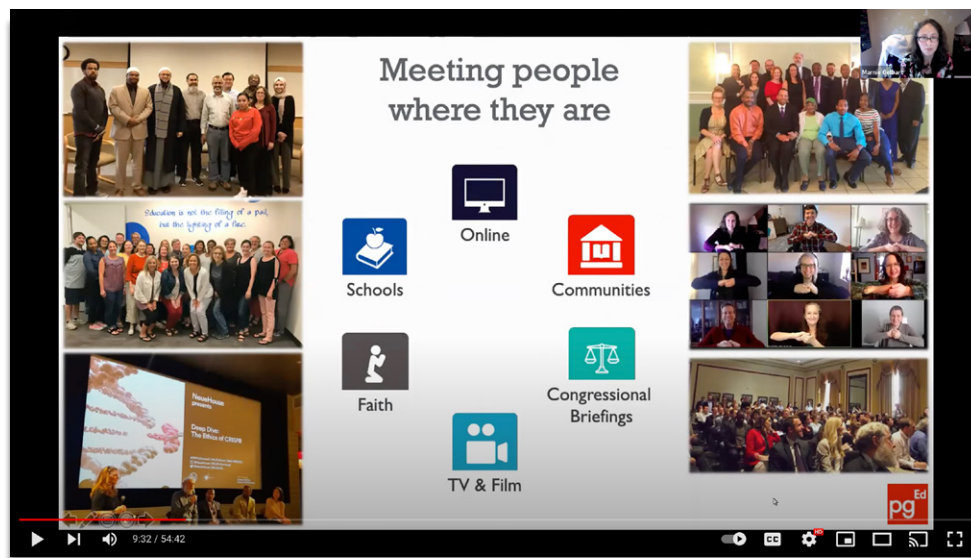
Meeting people where they are

Online

Schools

Communities

Faith

Congressional Briefings

TV & Film

Education is not the filling of a pail, but the lighting of a fire.

NeueHouse presents

Deep Dive: The Ethics of CRISPR

Marisa

pg Ed

9:32 / 54:42